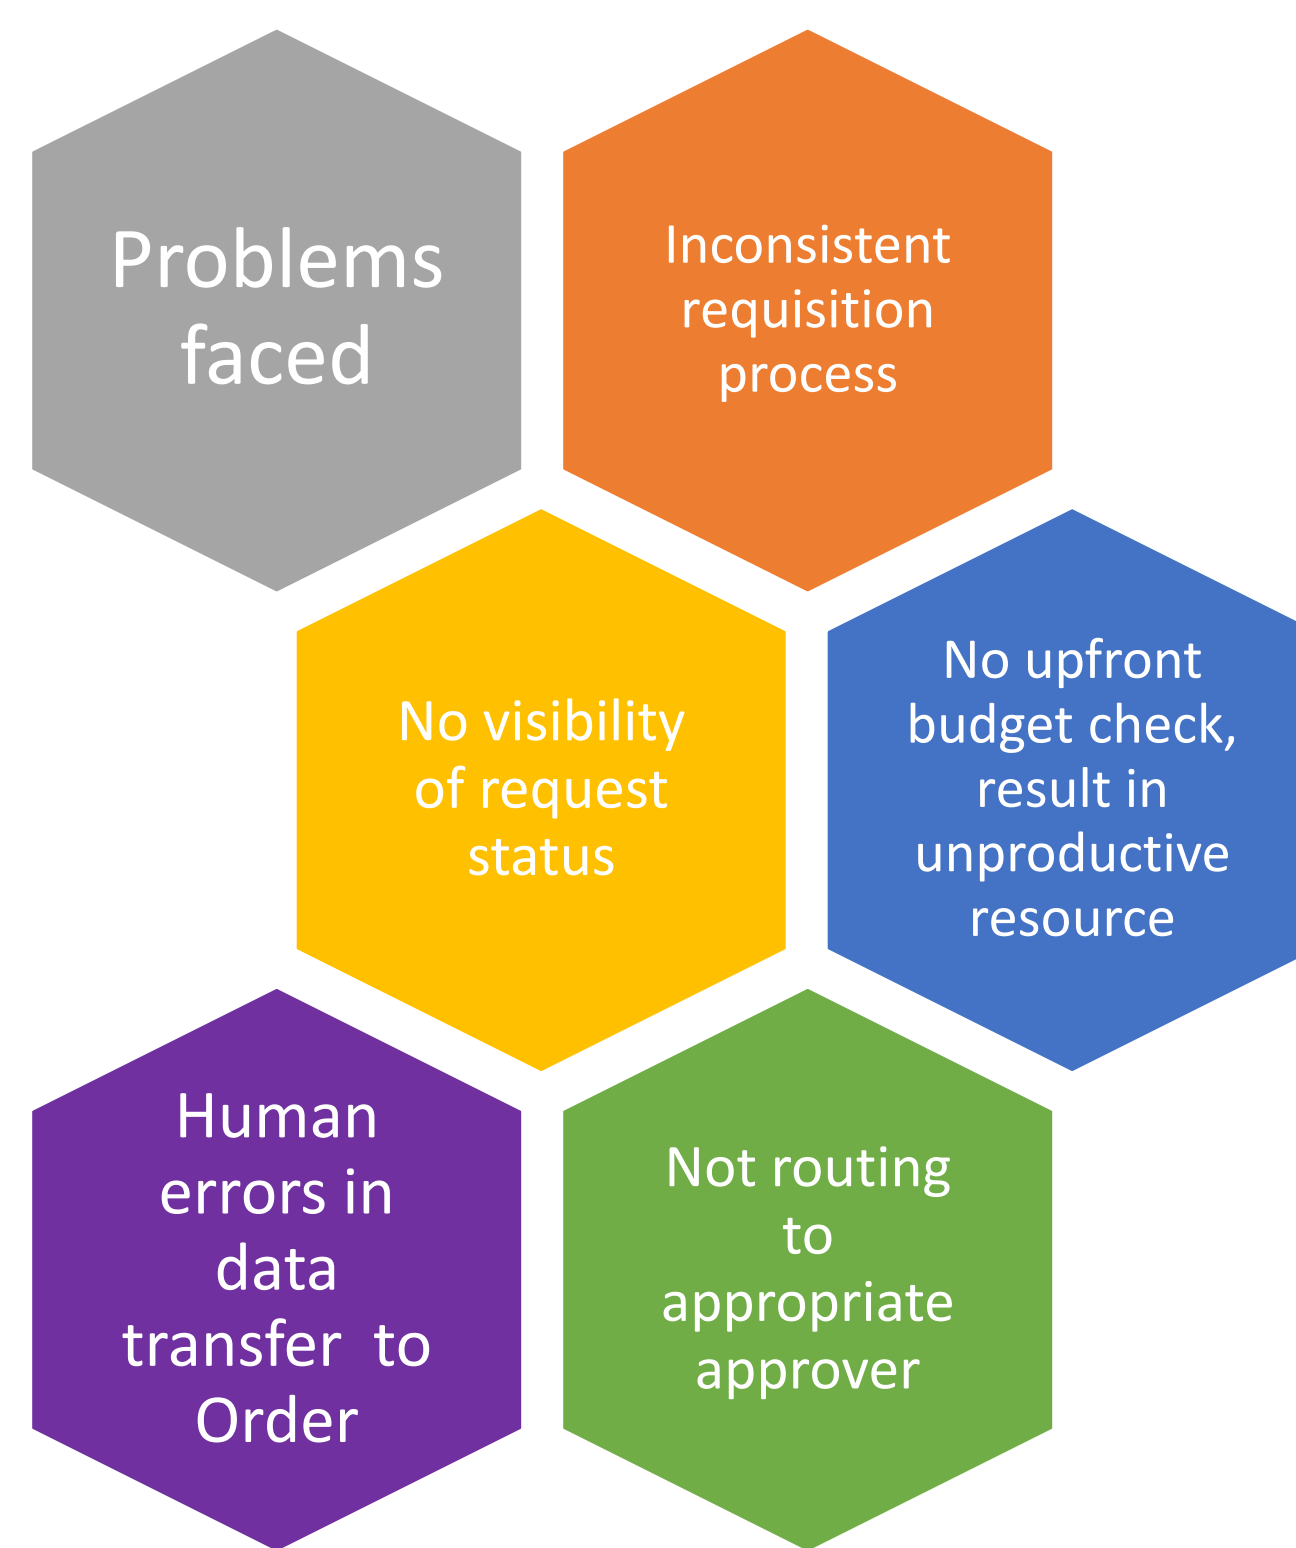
Problems faced

Inconsistent requisition process

No visibility of request status

No upfront budget check, result in unproductive resource

Human errors in data transfer to Order

Not routing to appropriate approver